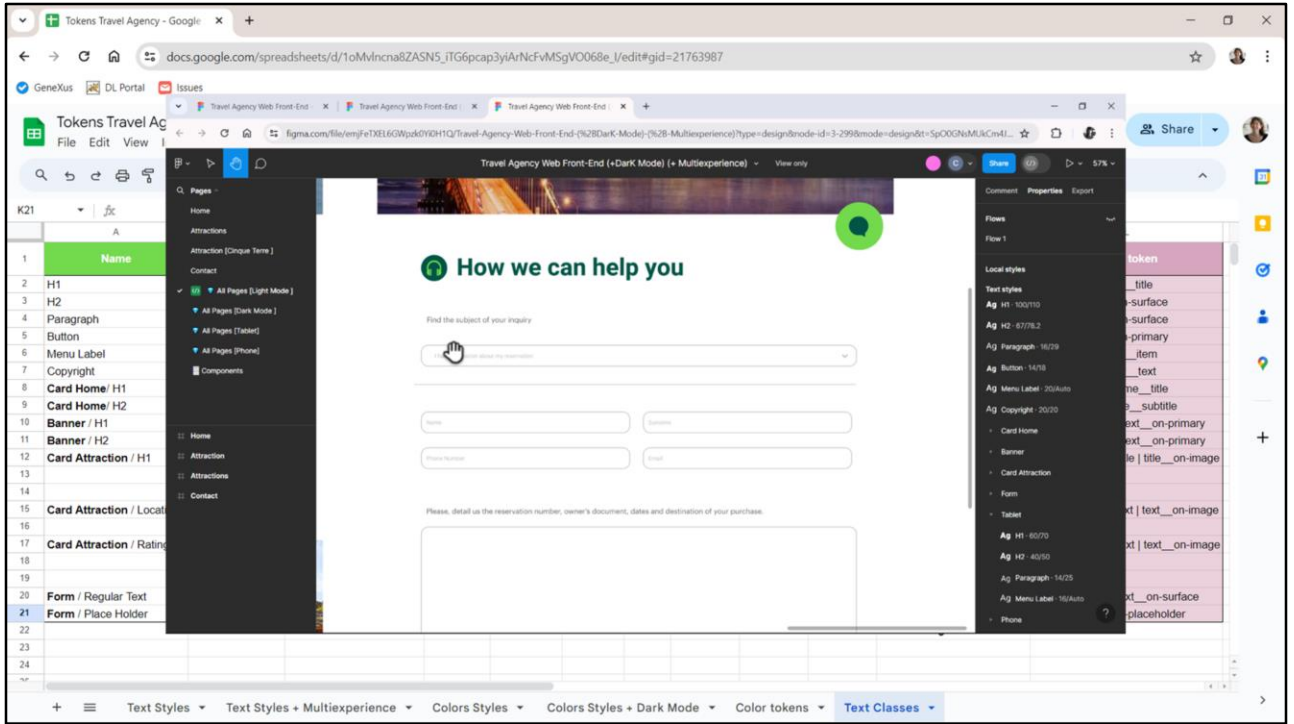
Tokens Travel Agency - Google

docs.google.com/spreadsheets/d/1oMvlncna8ZASN5_iTG6pcap3yiArNcFvMSgVO068e_I/edit#gid=21763987

GeneXus DL Portal Issues

Tokens Travel Ag
File Edit View

Share

K21 fx

| | A | token |
|---|---|---|
| 1 | Name | token |
| 2 | H1 | _title |
| 3 | H2 | -surface |
| 4 | Paragraph | -surface |
| 5 | Button | -primary |
| 6 | Menu Label | _item |
| 7 | Copyright | _text |
| 8 | Card Home/ H1 | me__title |
| 9 | Card Home/ H2 | e__subtitle |
| 10 | Banner / H1 | ext__on-primary |
| 11 | Banner / H2 | ext__on-primary |
| 12 | Card Attraction / H1 | le \| title__on-image |
| 13 | | |
| 14 | | |
| 15 | Card Attraction / Locat | xt \| text__on-image |
| 16 | | |
| 17 | Card Attraction / Rating | xt \| text__on-image |
| 18 | | |
| 19 | | |
| 20 | Form / Regular Text | ext__on-surface |
| 21 | Form / Place Holder | -placeholder |
| 22 | | |
| 23 | | |
| 24 | | |

Text Styles Text Styles + Multiexperience Colors Styles Colors Styles + Dark Mode Color tokens Text Classes

Travel Agency Web Front-End Travel Agency Web Front-End Travel Agency Web Front-End

figma.com/file/emjFeTXEL6GWpzk0YiOH1Q/Travel-Agency-Web-Front-End-(%2BDarK-Mode)-(%2B-Multiexperience)?type=design&node-id=3-299&mode=design&t=SpO0GNsMUkCn4I...

Travel Agency Web Front-End (+DarK Mode) (+ Multiexperience) View only

Share 57%

Pages
Home
Attractions
Attraction [Cinque Terre]
Contact
All Pages [Light Mode]
All Pages [Dark Mode]
All Pages [Tablet]
All Pages [Phone]
Components

Home
Attraction
Attractions
Contact

How we can help you

Find the subject of your inquiry

Name Surname
Phone Number Email

Please, detail us the reservation number, owner's document, dates and destination of your purchase.

Comment Properties Export
Flows
Flow 1
Local styles
Text styles
Ag H1 · 100/110
Ag H2 · 67/78.2
Ag Paragraph · 16/29
Ag Button · 14/18
Ag Menu Label · 20/Auto
Ag Copyright · 20/20
Card Home
Banner
Card Attraction
Form
Tablet
Ag H1 · 60/70
Ag H2 · 40/50
Ag Paragraph · 14/25
Ag Menu Label · 16/Auto
Phone